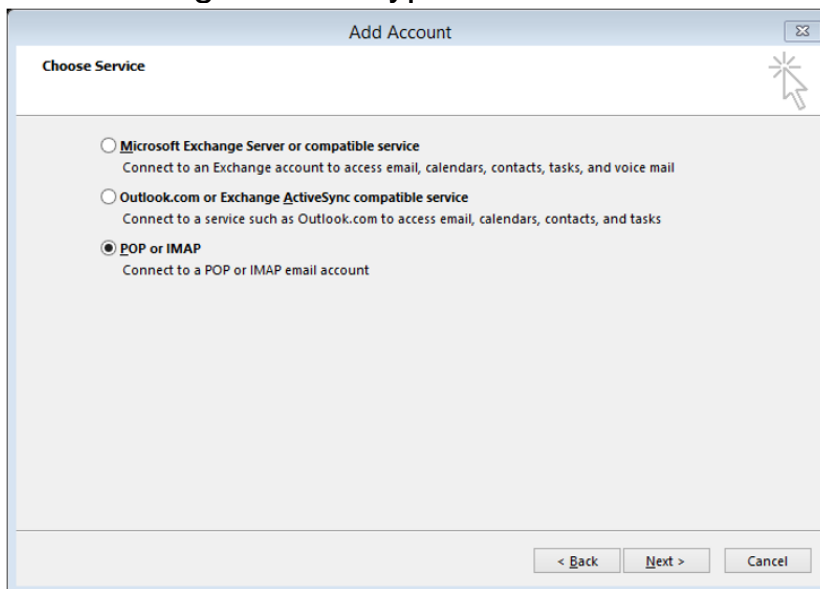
Add Account

Choose Service

Microsoft Exchange Server or compatible service
Connect to an Exchange account to access email, calendars, contacts, tasks, and voice mail

Outlook.com or Exchange ActiveSync compatible service
Connect to a service such as Outlook.com to access email, calendars, contacts, and tasks

POP or IMAP
Connect to a POP or IMAP email account

< Back    Next >    Cancel